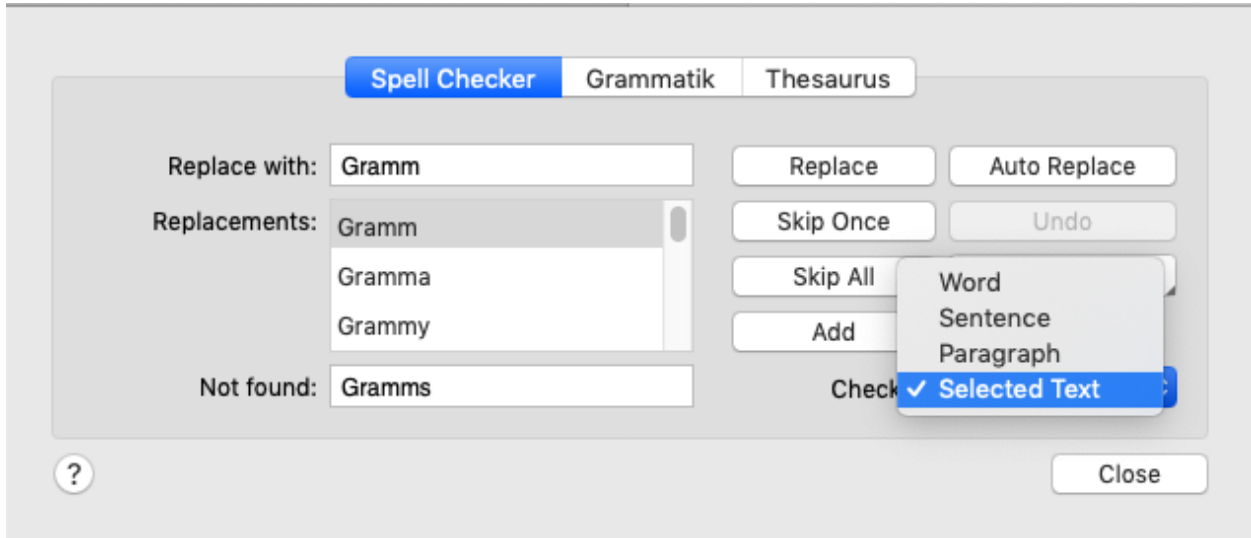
Spell Checker Grammatik Thesaurus

Replace with: Gramm

Replacements: Gramm
Gramma
Grammy

Not found: Gramms

Replace
Auto Replace
Skip Once
Undo
Skip All
Add

Check
Word
Sentence
Paragraph
✓ Selected Text

?

Close